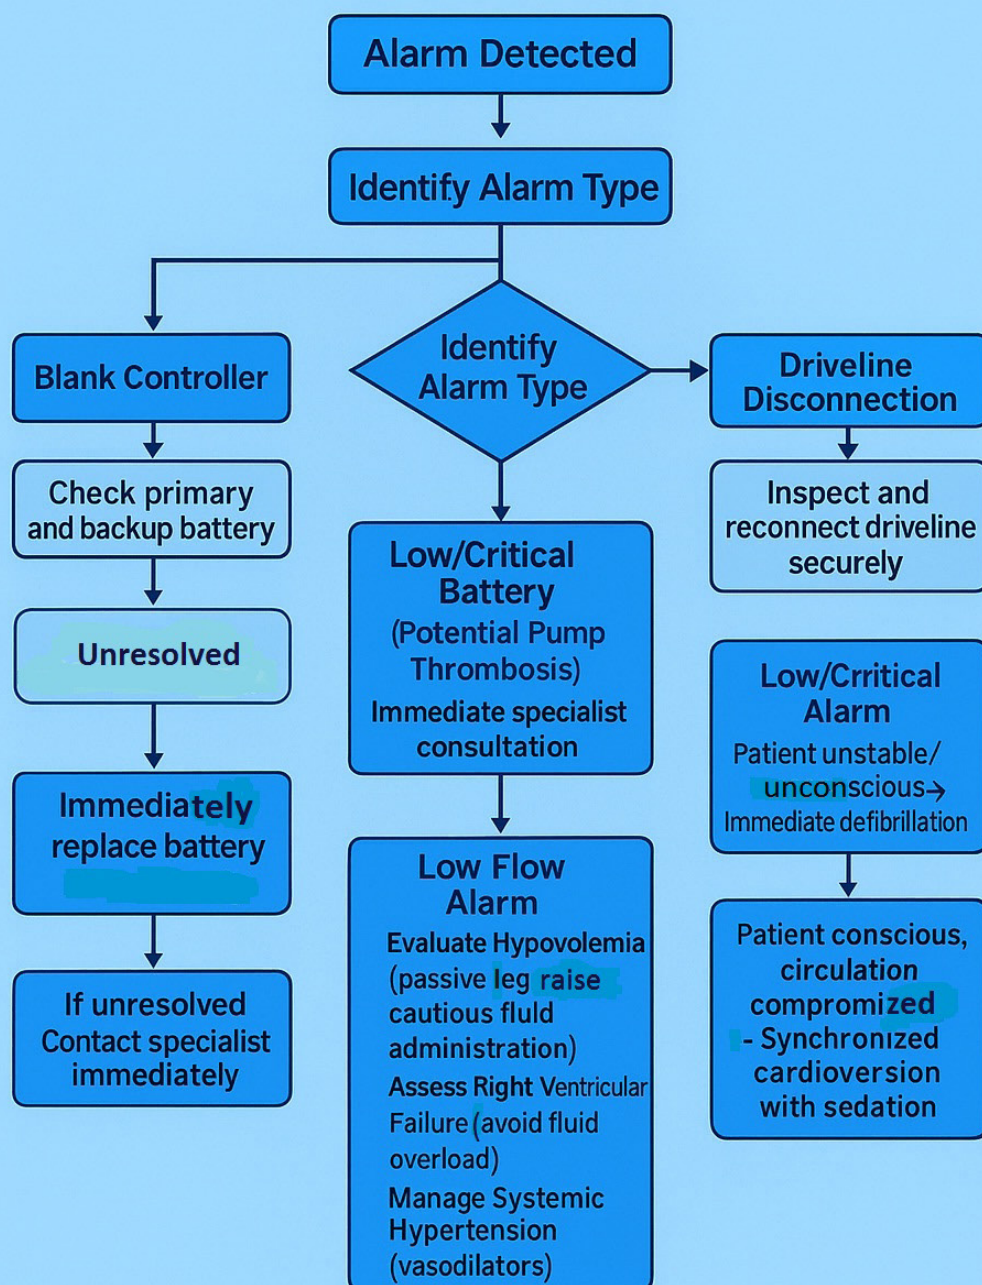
Alarm Detected

Identify Alarm Type

Blank Controller

Check primary and backup battery

Unresolved

Immediately replace battery

If unresolved Contact specialist immediately

Identify Alarm Type

Low/Critical Battery (Potential Pump Thrombosis) Immediate specialist consultation

Low Flow Alarm

Evaluate Hypovolemia (passive leg raise cautious fluld administration)

Assess Right Ventricular Failure (avoid fluid overload)

Manage Systemic Hypertension (vasodilators)

Driveline Disconnection

Inspect and reconnect driveline securely

Low/Crritical Alarm

Patient unstable/ unconscious→ Immediate defibrillation

Patient conscious, circulation compromized - Synchronized cardioversion with sedation